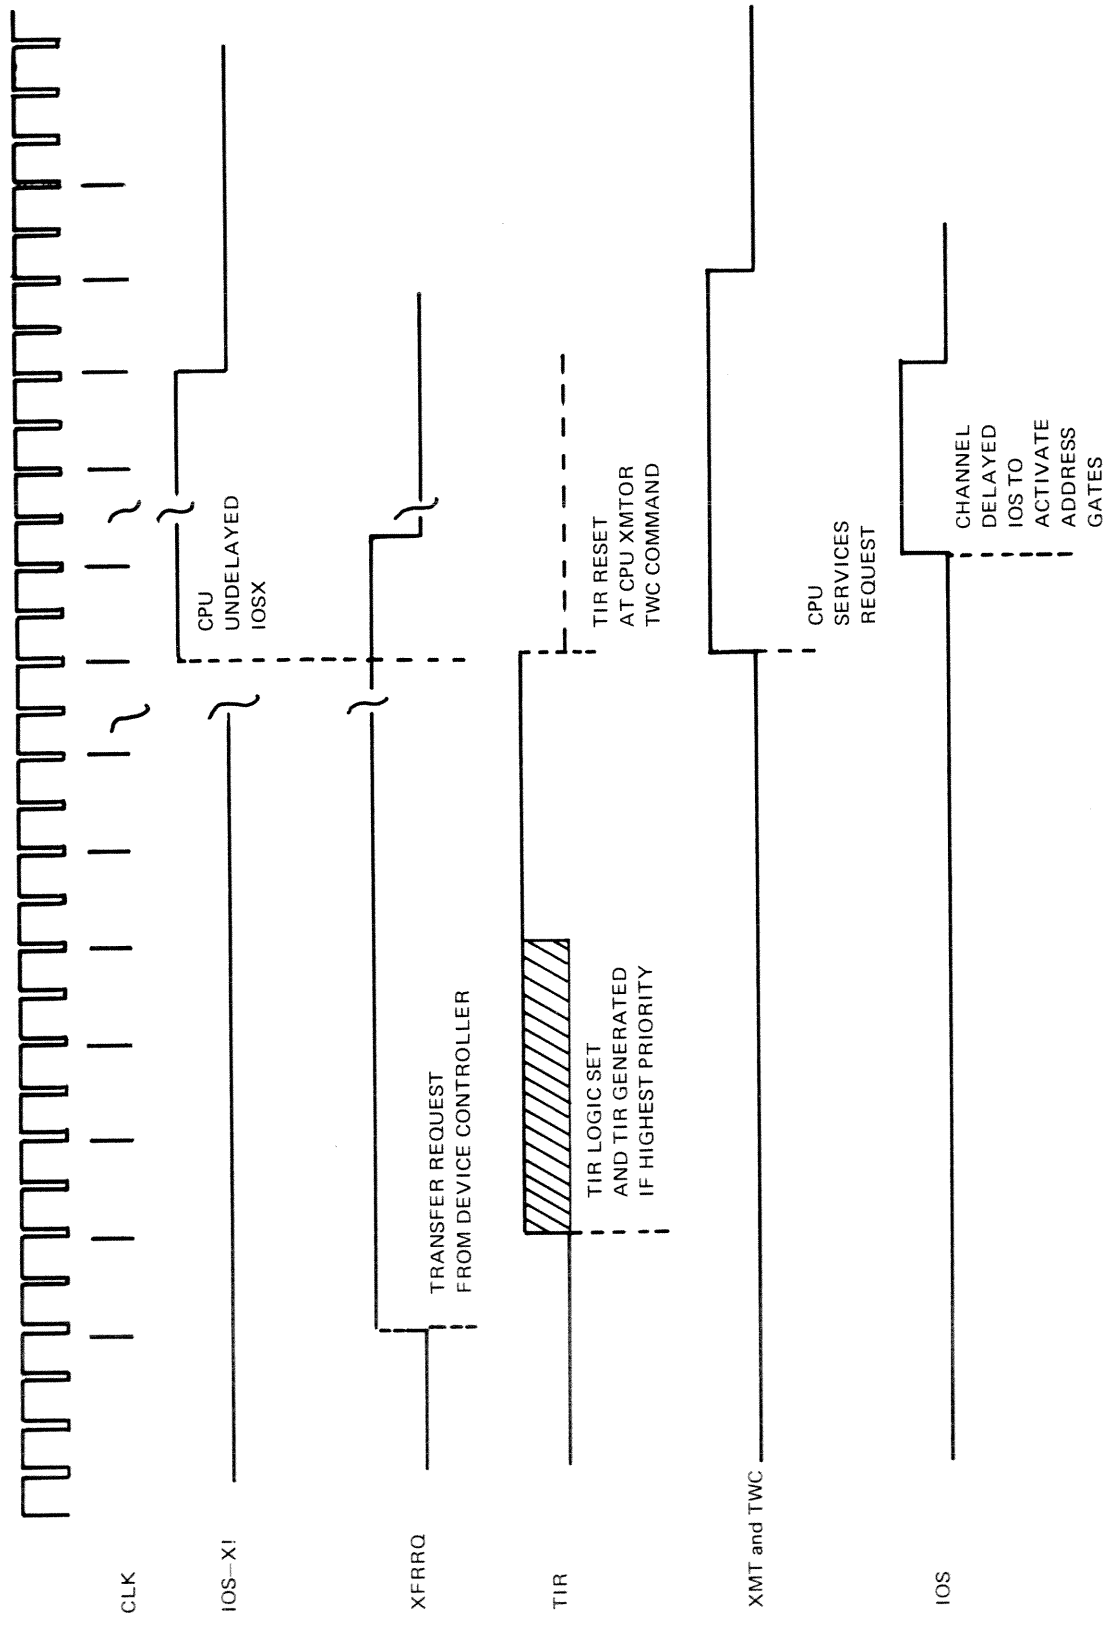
CLK

IOS–X!

XFRRQ

TIR

XMT and TWC

IOS

TRANSFER REQUEST FROM DEVICE CONTROLLER

TIR LOGIC SET AND TIR GENERATED IF HIGHEST PRIORITY

CPU UNDELAYED IOSX

TIR RESET AT CPU XMTOR TWC COMMAND

CPU SERVICES REQUEST

CHANNEL DELAYED IOS TO ACTIVATE ADDRESS GATES